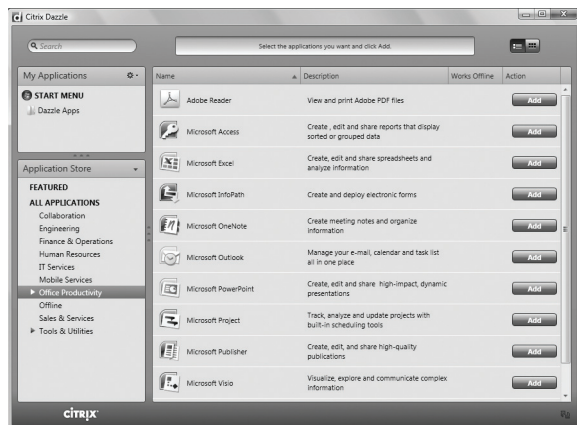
Citrix Dazzle

Search

Select the applications you want and click Add.

My Applications

START MENU
Dazzle Apps

Application Store

FEATURED
ALL APPLICATIONS
Collaboration
Engineering
Finance & Operations
Human Resources
IT Services
Mobile Services
Office Productivity
Offline
Sales & Services
Tools & Utilities

| Name | Description | Works Offline | Action |
|---|---|---|---|
| Adobe Reader | View and print Adobe PDF files | | Add |
| Microsoft Access | Create , edit and share reports that display sorted or grouped data | | Add |
| Microsoft Excel | Create, edit and share spreadsheets and analyze information | | Add |
| Microsoft InfoPath | Create and deploy electronic forms | | Add |
| Microsoft OneNote | Create meeting notes and organize information | | Add |
| Microsoft Outlook | Manage your e-mail, calendar and task list all in one place | | Add |
| Microsoft PowerPoint | Create, edit and share high-impact, dynamic presentations | | Add |
| Microsoft Project | Track, analyze and update projects with built-in scheduling tools | | Add |
| Microsoft Publisher | Create, edit, and share high-quality publications | | Add |
| Microsoft Visio | Visualize, explore and communicate complex information | | Add |

CiTRIX